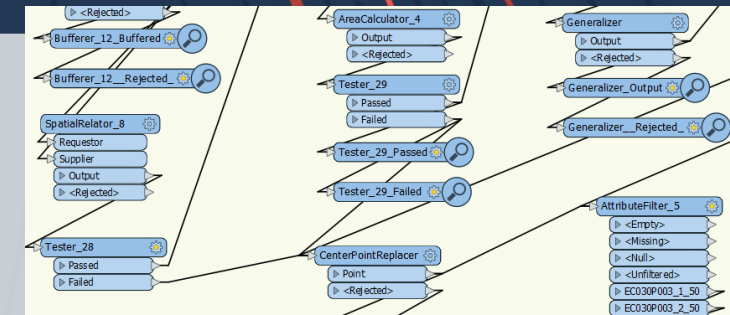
<Rejected>
Bufferer_12_Buffered
Bufferer_12__Rejected_
SpatialRelator_8
Requestor
Supplier
Output
<Rejected>
Tester_28
Passed
Failed
AreaCalculator_4
Output
<Rejected>
Tester_29
Passed
Failed
Tester_29_Passed
Tester_29_Failed
CenterPointReplacer
Point
<Rejected>
Generalizer
Output
<Rejected>
Generalizer_Output
Generalizer__Rejected_
AttributeFilter_5
<Empty>
<Missing>
<Null>
<Unfiltered>
EC030P003_1_50
EC030P003_2_50